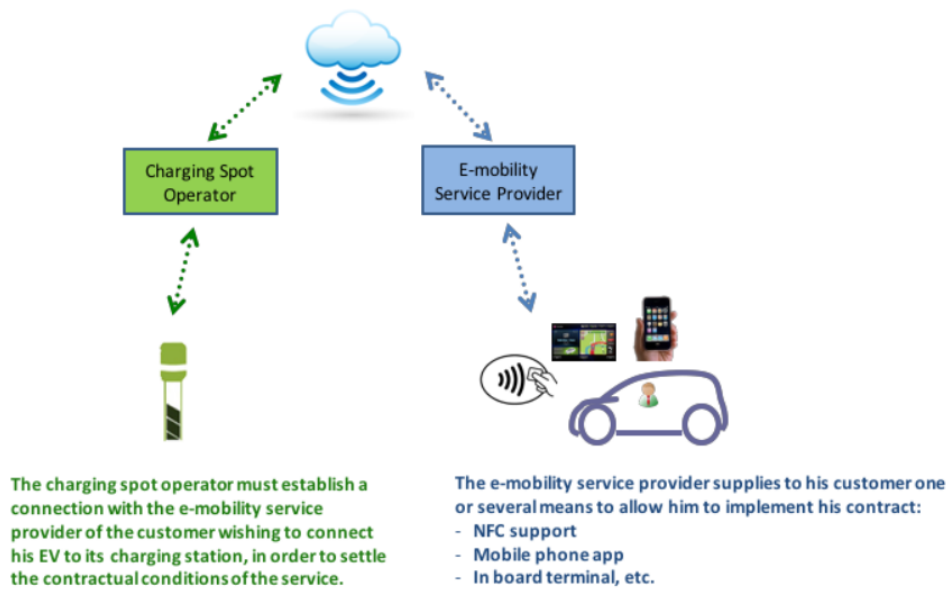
Charging Spot Operator

E-mobility Service Provider

The charging spot operator must establish a connection with the e-mobility service provider of the customer wishing to connect his EV to its charging station, in order to settle the contractual conditions of the service.

The e-mobility service provider supplies to his customer one or several means to allow him to implement his contract:
- NFC support
- Mobile phone app
- In board terminal, etc.